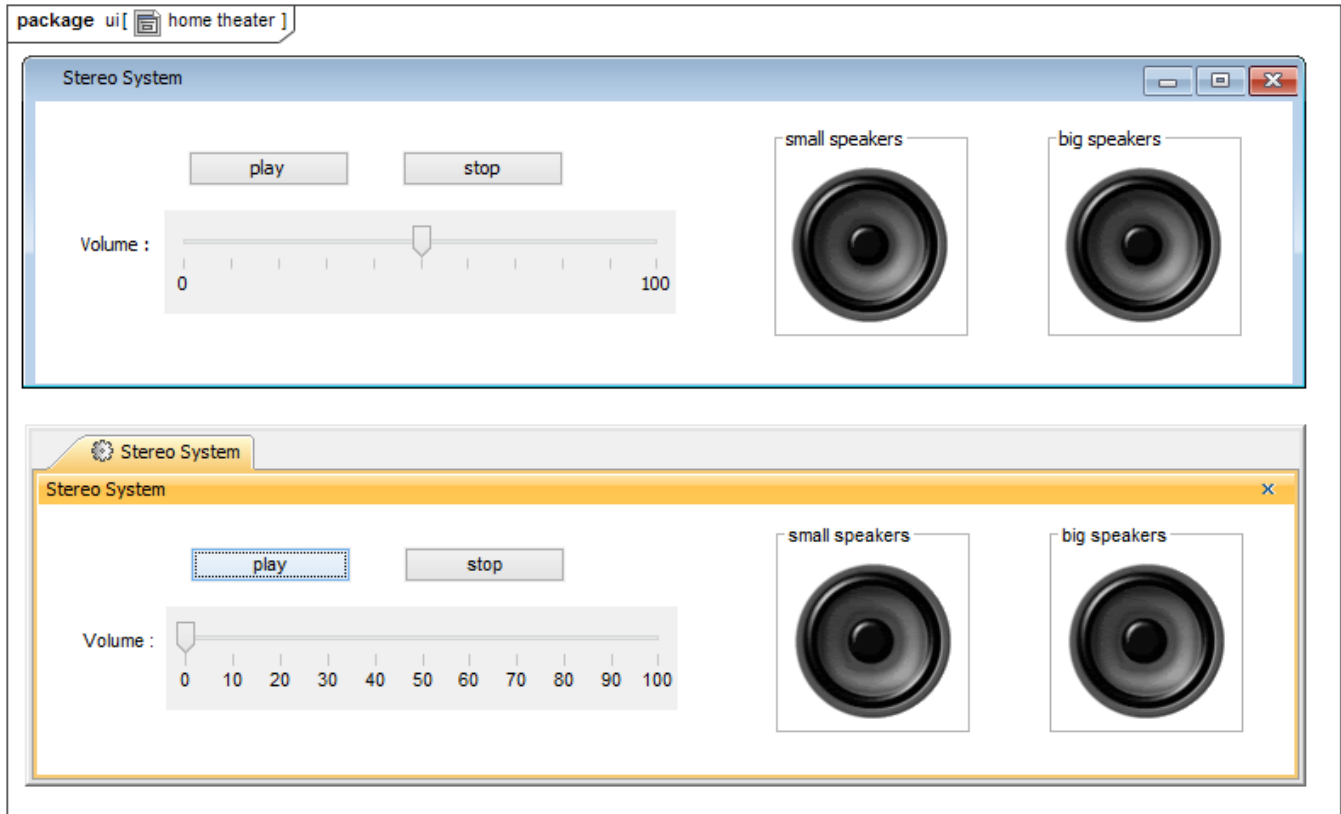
package ui [ home theater ]

Stereo System

play

stop

Volume :

0

100

small speakers

big speakers

Stereo System

Stereo System

×

play

stop

Volume :

0 10 20 30 40 50 60 70 80 90 100

small speakers

big speakers